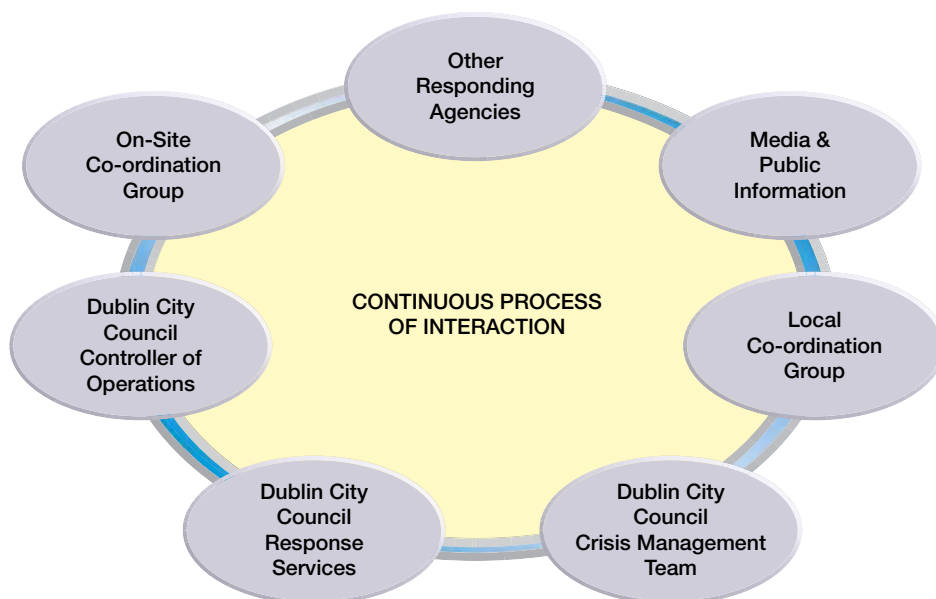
Other Responding Agencies

Media & Public Information

Local Co-ordination Group

Dublin City Council Crisis Management Team

Dublin City Council Response Services

Dublin City Council Controller of Operations

On-Site Co-ordination Group

CONTINUOUS PROCESS OF INTERACTION